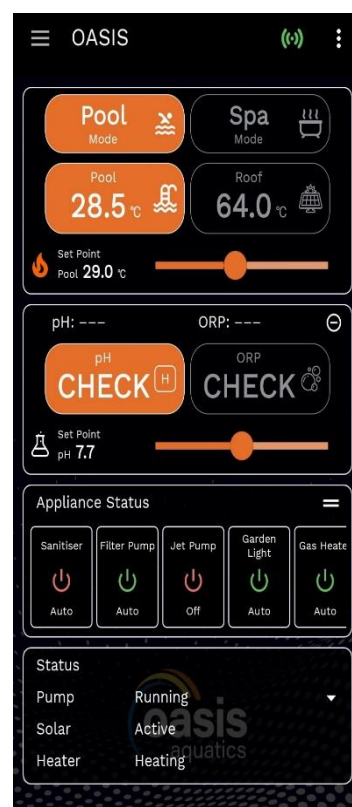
OASIS

Pool
Mode

Spa
Mode

Pool
28.5 ℃

Roof
64.0 ℃

Set Point
Pool 29.0 ℃

pH: ---
ORP: ---

pH
CHECK H

ORP
CHECK

Set Point
pH 7.7

Appliance Status

Sanitiser
Auto

Filter Pump
Auto

Jet Pump
Off

Garden Light
Auto

Gas Heate
Auto

Status
Pump Running
Solar Active
Heater Heating

oasis
aquatics